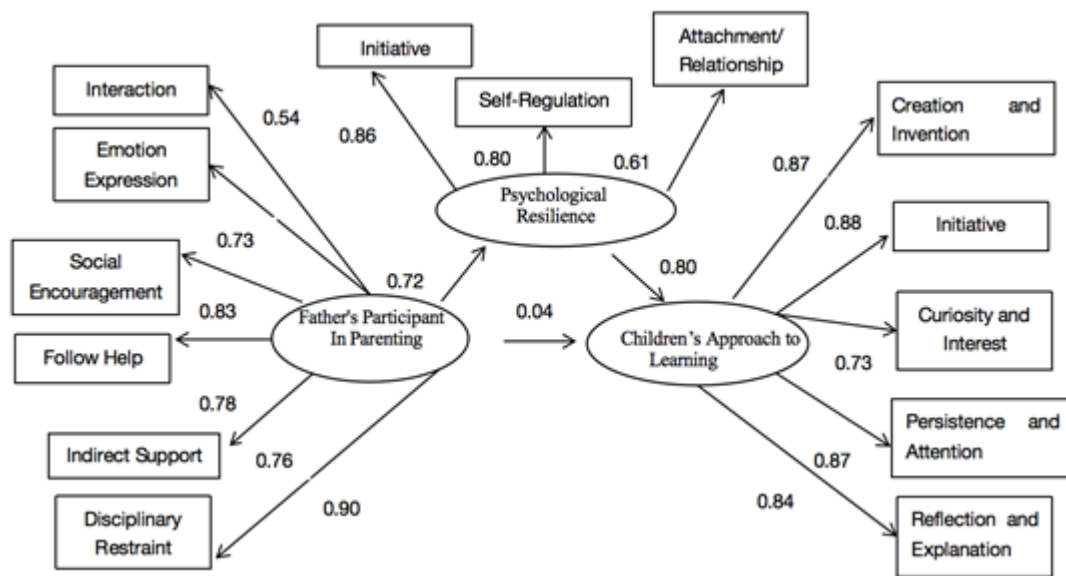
Initiative

Attachment/ Relationship

Interaction

Self-Regulation

Creation and Invention

0.54

0.86

0.80

0.61

0.87

Emotion Expression

Psychological Resilience

0.88

Initiative

0.73

Social Encouragement

0.72

0.80

0.83

Father's Participant In Parenting

0.04

Children's Approach to Learning

Curiosity and Interest

Follow Help

0.73

0.78

Persistence and Attention

Indirect Support

0.76

0.87

0.90

0.84

Disciplinary Restraint

Reflection and Explanation